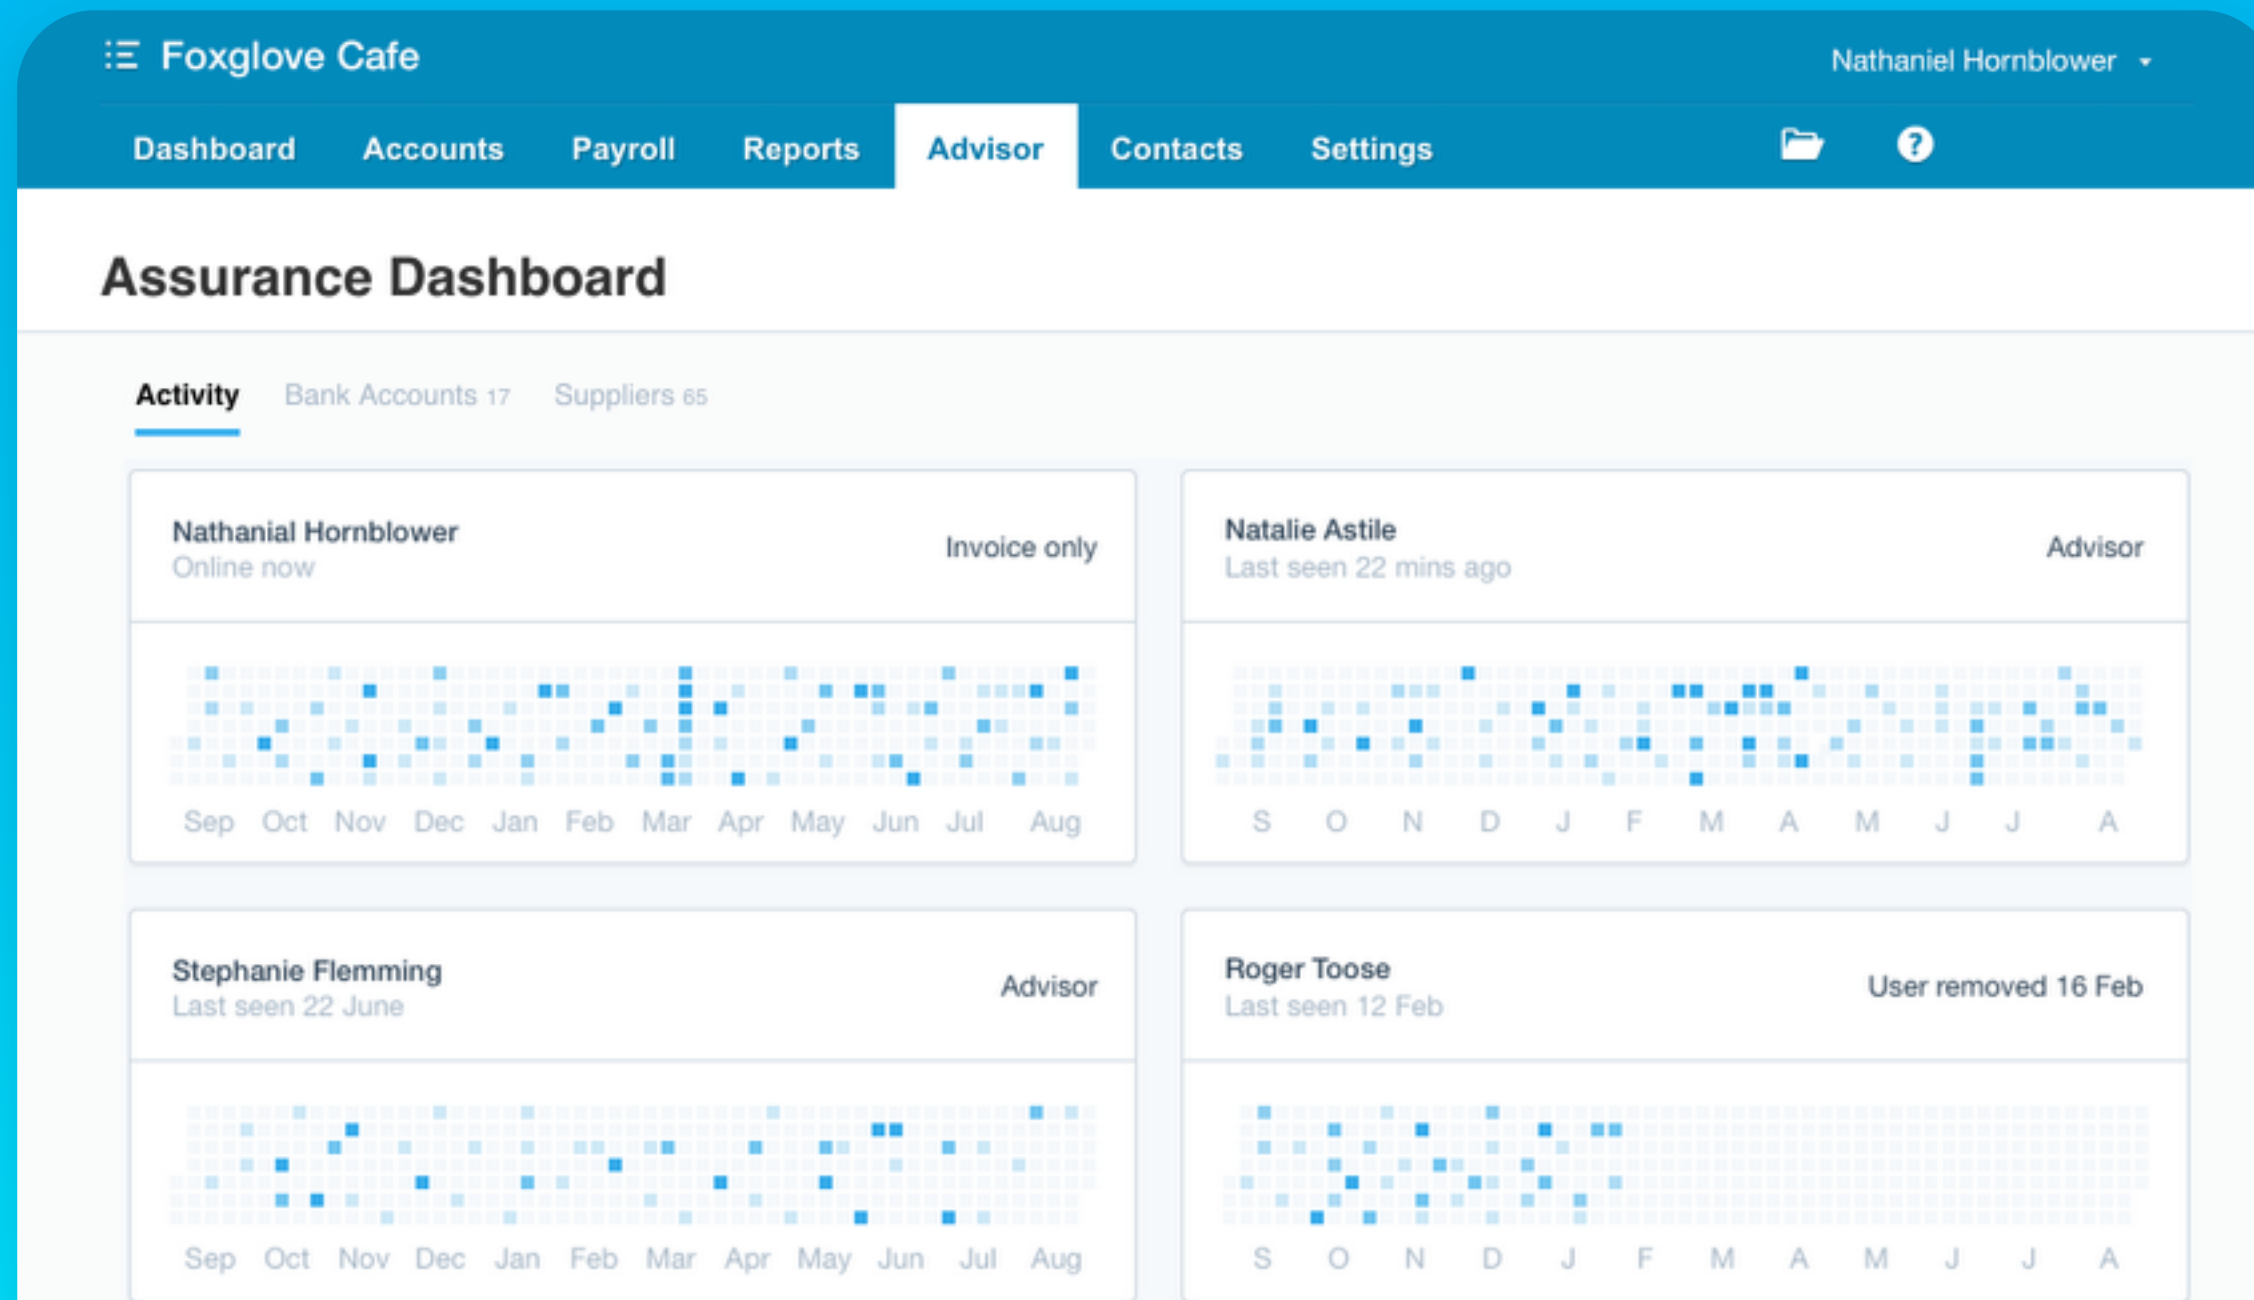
Foxglove Cafe

Nathaniel Hornblower

Dashboard Accounts Payroll Reports Advisor Contacts Settings

Assurance Dashboard

Activity Bank Accounts 17 Suppliers 65

Nathanial Hornblower
Online now

Invoice only

Sep Oct Nov Dec Jan Feb Mar Apr May Jun Jul Aug

Natalie Astile
Last seen 22 mins ago

Advisor

S O N D J F M A M J J A

Stephanie Flemming
Last seen 22 June

Advisor

Sep Oct Nov Dec Jan Feb Mar Apr May Jun Jul Aug

Roger Toose
Last seen 12 Feb

User removed 16 Feb

S O N D J F M A M J J A